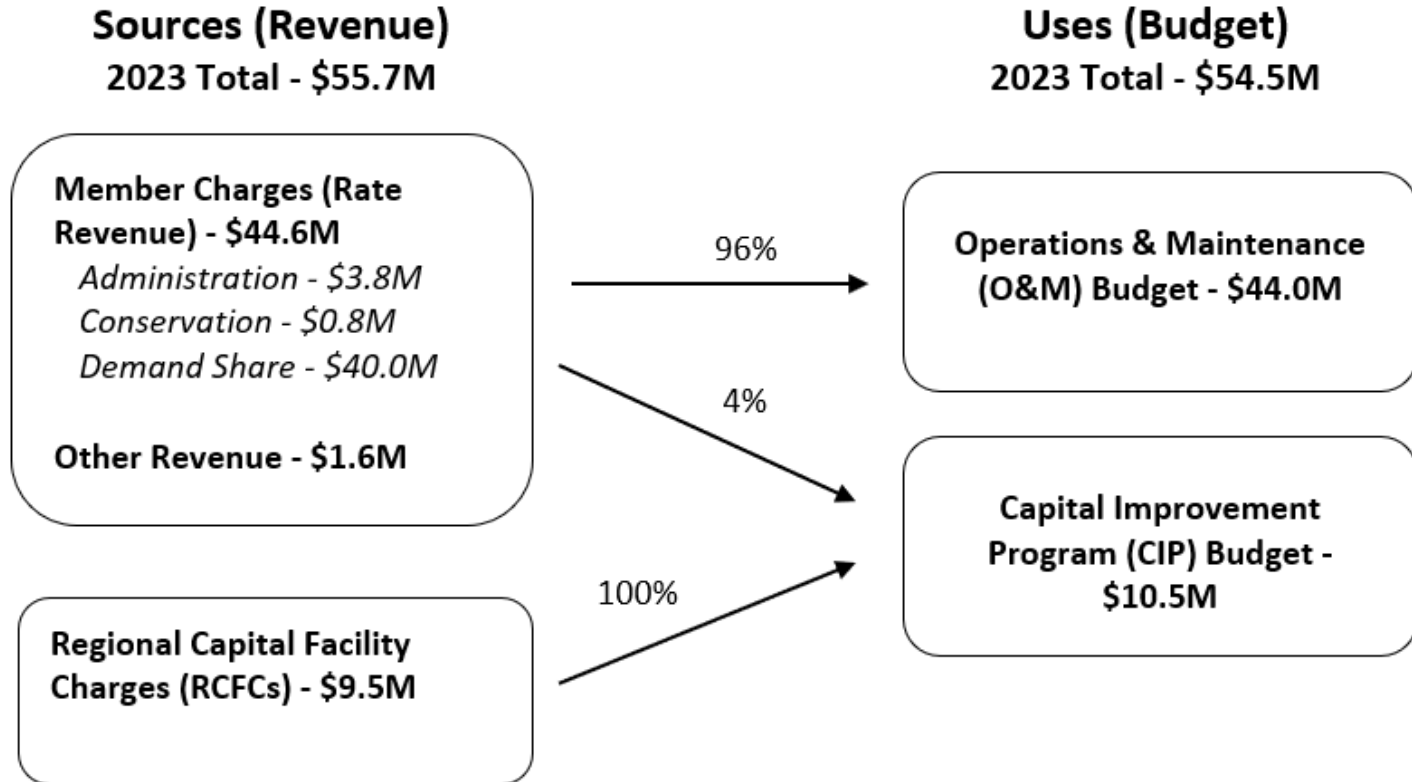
Sources (Revenue)
2023 Total - \$55.7M

Uses (Budget)
2023 Total - \$54.5M

Member Charges (Rate Revenue) - \$44.6M
Administration - \$3.8M
Conservation - \$0.8M
Demand Share - \$40.0M

Other Revenue - \$1.6M

96%

Operations & Maintenance (O&M) Budget - \$44.0M

4%

Capital Improvement Program (CIP) Budget - \$10.5M

100%

Regional Capital Facility Charges (RCFCs) - \$9.5M